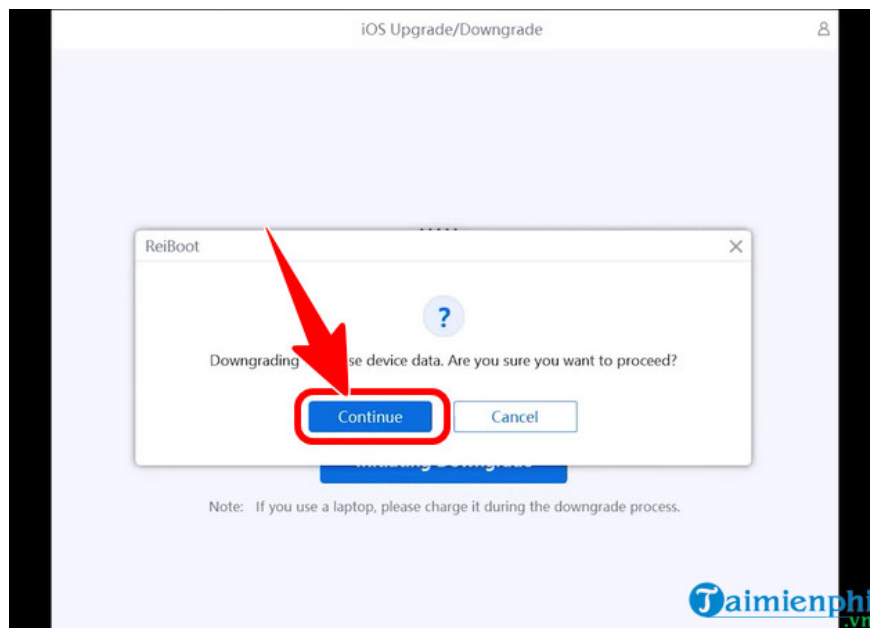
iOS Upgrade/Downgrade

ReiBoot

?

Downgrading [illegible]se device data. Are you sure you want to proceed?

Continue

Cancel

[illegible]

Note: If you use a laptop, please charge it during the downgrade process.

Taimienphi.vn